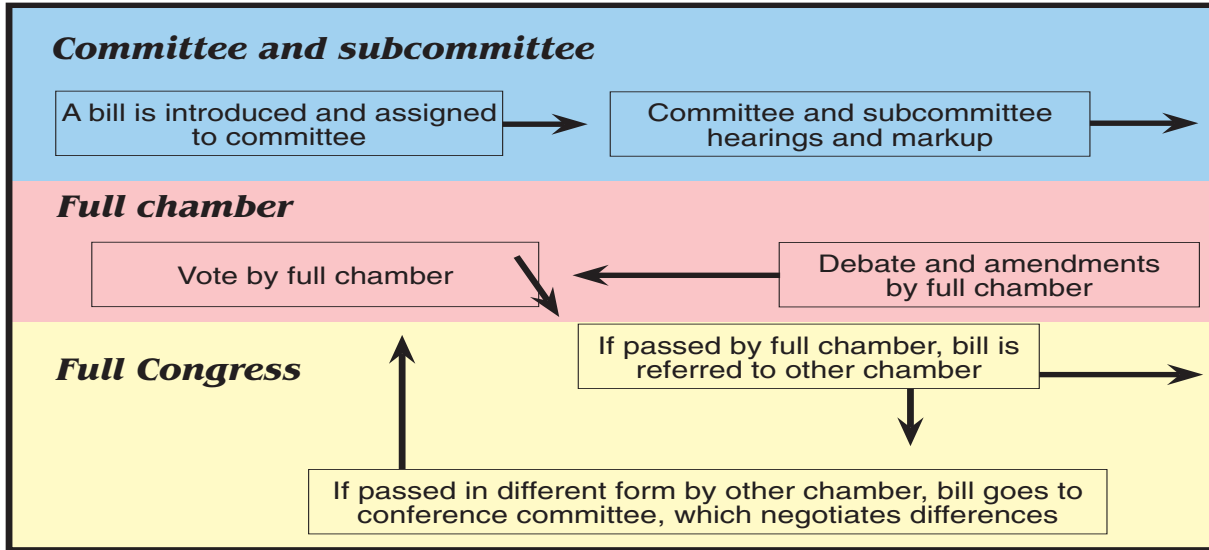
Committee and subcommittee

A bill is introduced and assigned to committee

Committee and subcommittee hearings and markup

Full chamber

Vote by full chamber

Debate and amendments by full chamber

Full Congress

If passed by full chamber, bill is referred to other chamber

If passed in different form by other chamber, bill goes to conference committee, which negotiates differences